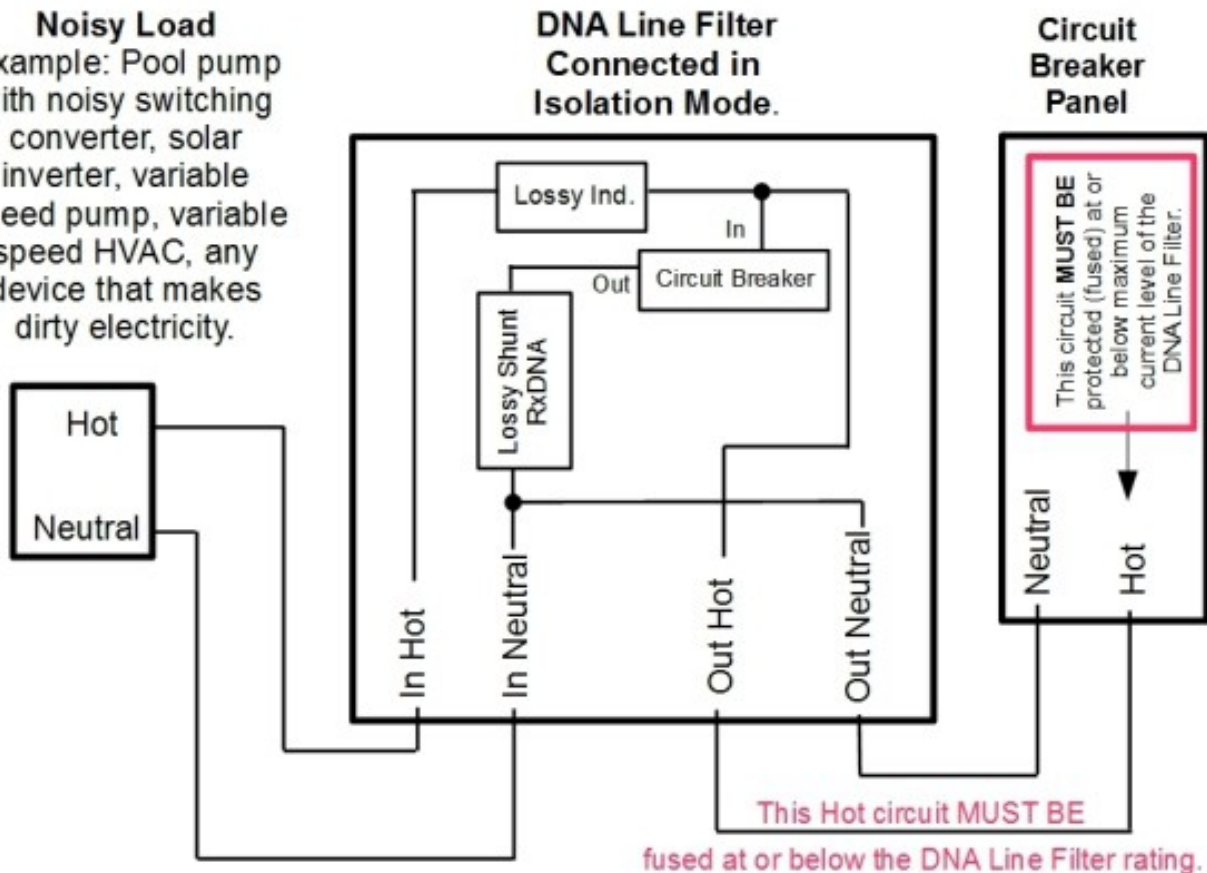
Noisy Load
xample: Pool pump ith noisy switching converter, solar inverter, variable eed pump, variable speed HVAC, any device that makes dirty electricity.

DNA Line Filter Connected in Isolation Mode.

Circuit Breaker Panel

Hot

Neutral

Lossy Ind.

In

Out

Circuit Breaker

Lossy Shunt RxDNA

In Hot

In Neutral

Out Hot

Out Neutral

This circuit MUST BE protected (fused) at or below maximum current level of the DNA Line Filter.

Neutral

Hot

This Hot circuit MUST BE fused at or below the DNA Line Filter rating.